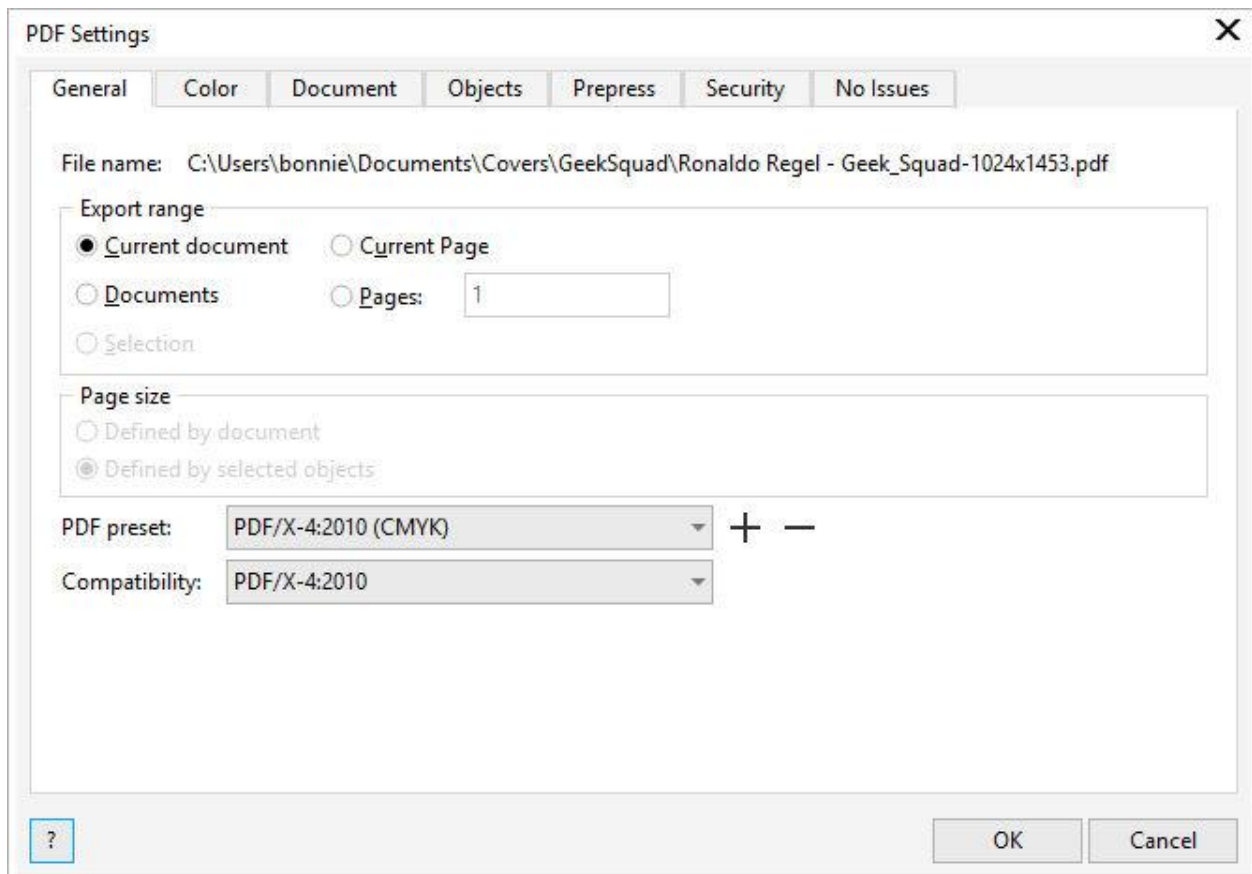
PDF Settings

×

General | Color | Document | Objects | Prepress | Security | No Issues

File name: C:\Users\bonnie\Documents\Covers\GeekSquad\Ronaldo Regel - Geek_Squad-1024x1453.pdf

Export range

Current document

Current Page

Documents

Pages: 1

Selection

Page size

Defined by document

Defined by selected objects

PDF preset: PDF/X-4:2010 (CMYK)

+ −

Compatibility: PDF/X-4:2010

?

OK

Cancel